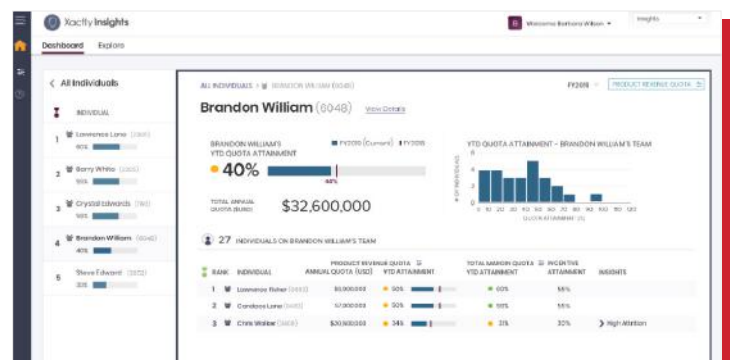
Xactly Insights

Welcome Barbara Wilson ▾

Insights

Dashboard Explore

< All Individuals

INDIVIDUAL

1 Lawrence Lane (3301)
60%

2 Barry White (3310)
55%

3 Crystal Edwards (780)
56%

4 Brandon William (6048)
40%

5 Steve Edward (3552)
33%

ALL INDIVIDUALS > BRANDON WILLIAM (6048)

FY2018

PRODUCT REVENUE QUOTA

Brandon William (6048) View Details

BRANDON WILLIAM'S YTD QUOTA ATTAINMENT

FY2018 (Current) FY2018

40%

40%

TOTAL ANNUAL QUOTA (SUSD)

$32,600,000

YTD QUOTA ATTAINMENT – BRANDON WILLIAM'S TEAM

# OF INDIVIDUALS

QUOTA ATTAINMENT (%)

0 10 20 30 40 50 60 70 80 90 100 120

27 INDIVIDUALS ON BRANDON WILLIAM'S TEAM

| RANK | INDIVIDUAL | PRODUCT REVENUE QUOTA ANNUAL QUOTA (USD) | YTD ATTAINMENT | TOTAL MARGIN QUOTA YTD ATTAINMENT | INCENTIVE ATTAINMENT | INSIGHTS |
|---|---|---|---|---|---|---|
| 1 | Lawrence Fisher (3301) | $6,000,000 | 90% | 60% | 56% | |
| 2 | Candace Lane (3410) | $7,000,000 | 90% | 55% | 55% | |
| 3 | Chris Walker (3903) | $30,600,000 | 34% | 21% | 30% | High Attrition |